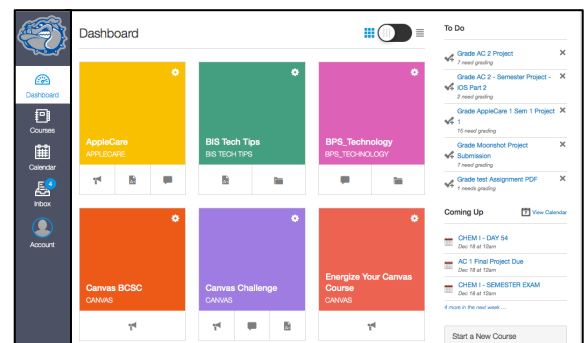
Dashboard

Courses

Calendar

4
Inbox

Account

Dashboard

AppleCare
APPLECARE

BIS Tech Tips
BIS TECH TIPS

BPS_Technology
BPS_TECHNOLOGY

Canvas BCSC
CANVAS

Canvas Challenge
CANVAS

Energize Your Canvas Course
CANVAS

To Do

Grade AC 2 Project
7 need grading

Grade AC 2 - Semester Project - iOS Part 2
2 need grading

Grade AppleCare 1 Sem 1 Project 1
15 need grading

Grade Moonshot Project Submission
7 need grading

Grade test Assignment PDF
1 needs grading

Coming Up

View Calendar

CHEM I - DAY 54
Dec 18 at 10am

AC 1 Final Project Due
Dec 18 at 12am

CHEM I - SEMESTER EXAM
Dec 18 at 10am

4 more in the next week...

Start a New Course